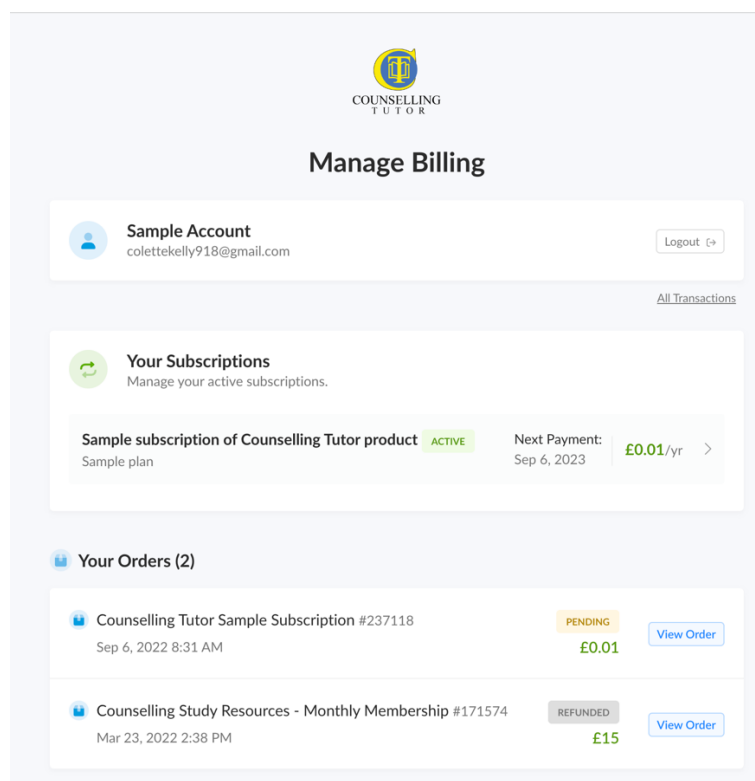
COUNSELLING TUTOR

Manage Billing

Sample Account
colettekelly918@gmail.com

Logout

All Transactions

Your Subscriptions
Manage your active subscriptions.

Sample subscription of Counselling Tutor product ACTIVE
Sample plan

Next Payment:
Sep 6, 2023

£0.01/yr

Your Orders (2)

Counselling Tutor Sample Subscription #237118
Sep 6, 2022 8:31 AM

PENDING
£0.01

View Order

Counselling Study Resources - Monthly Membership #171574
Mar 23, 2022 2:38 PM

REFUNDED
£15

View Order